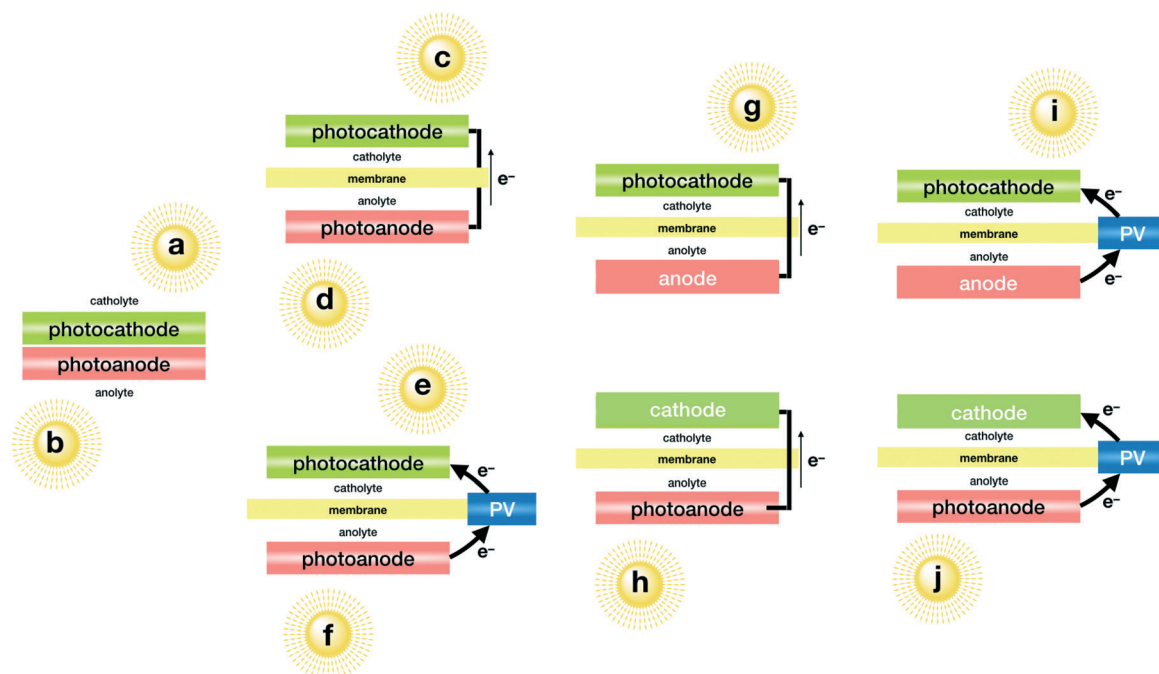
a

catholyte

photocathode

photoanode

anolyte

b

c

photocathode

catholyte

membrane

anolyte

photoanode

e⁻

d

e

photocathode

e⁻

catholyte

membrane

PV

anolyte

photoanode

e⁻

f

g

photocathode

catholyte

membrane

anolyte

anode

e⁻

cathode

catholyte

membrane

anolyte

photoanode

e⁻

h

i

photocathode

e⁻

catholyte

membrane

PV

anolyte

anode

e⁻

cathode

e⁻

catholyte

membrane

PV

anolyte

photoanode

e⁻

j